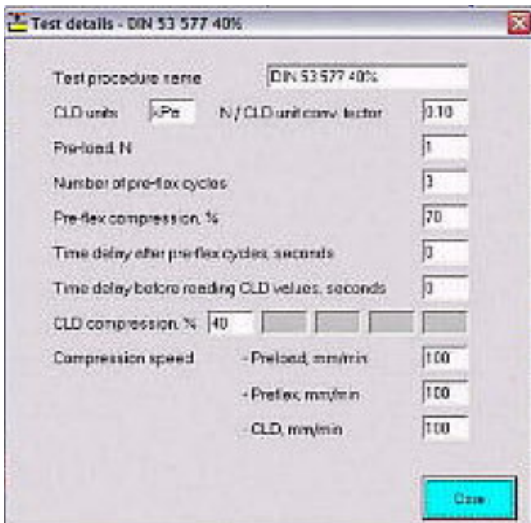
Test details - DIN 53 577 40%

Test procedure name DIN 53 577 40%

CLD units kPa N / CLD unit conv. factor 0.10

Pre-load, N 1

Number of pre-flex cycles 3

Pre-flex compression, % 70

Time delay after pre-flex cycles, seconds 0

Time delay before reading CLD values, seconds 0

CLD compression, % 40

Compression speed - Preload, mm/min 100

- Preflex, mm/min 100

- CLD, mm/min 100

Close